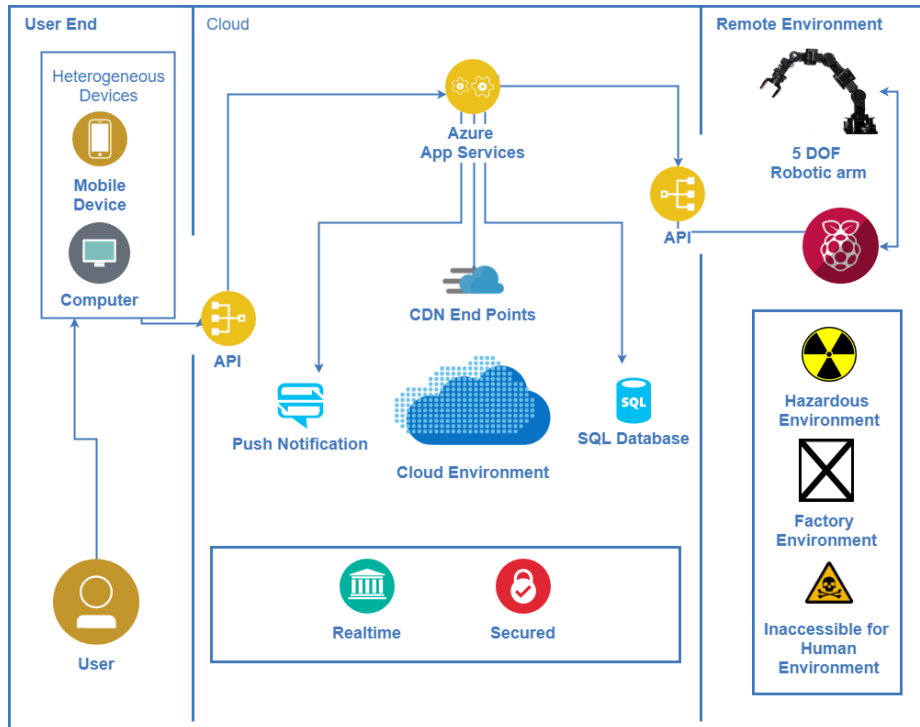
User End

Heterogeneous Devices

Mobile Device

Computer

User

Cloud

Azure App Services

API

CDN End Points

Push Notification

Cloud Environment

SQL

SQL Database

Realtime

Secured

Remote Environment

5 DOF Robotic arm

API

Hazardous Environment

Factory Environment

Inaccessible for Human Environment